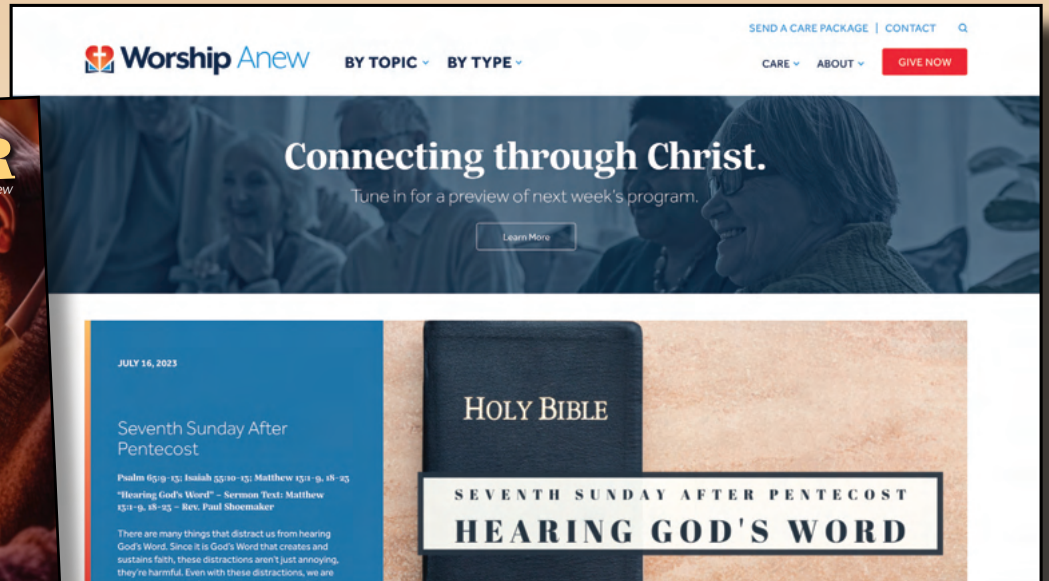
SEND A CARE PACKAGE | CONTACT

Worship Anew

BY TOPIC BY TYPE

CARE ABOUT GIVE NOW

Connecting through Christ.

Tune in for a preview of next week's program.

Learn More

JULY 16, 2023

Seventh Sunday After Pentecost

Psalm 65:9-13; Isaiah 55:10-13; Matthew 13:1-9, 18-23

"Hearing God's Word" – Sermon Text: Matthew 13:1-9, 18-23 – Rev. Paul Shoemaker

There are many things that distract us from hearing God's Word. Since it is God's Word that creates and sustains faith, these distractions aren't just annoying, they're harmful. Even with these distractions, we are

HOLY BIBLE

SEVENTH SUNDAY AFTER PENTECOST

HEARING GOD'S WORD